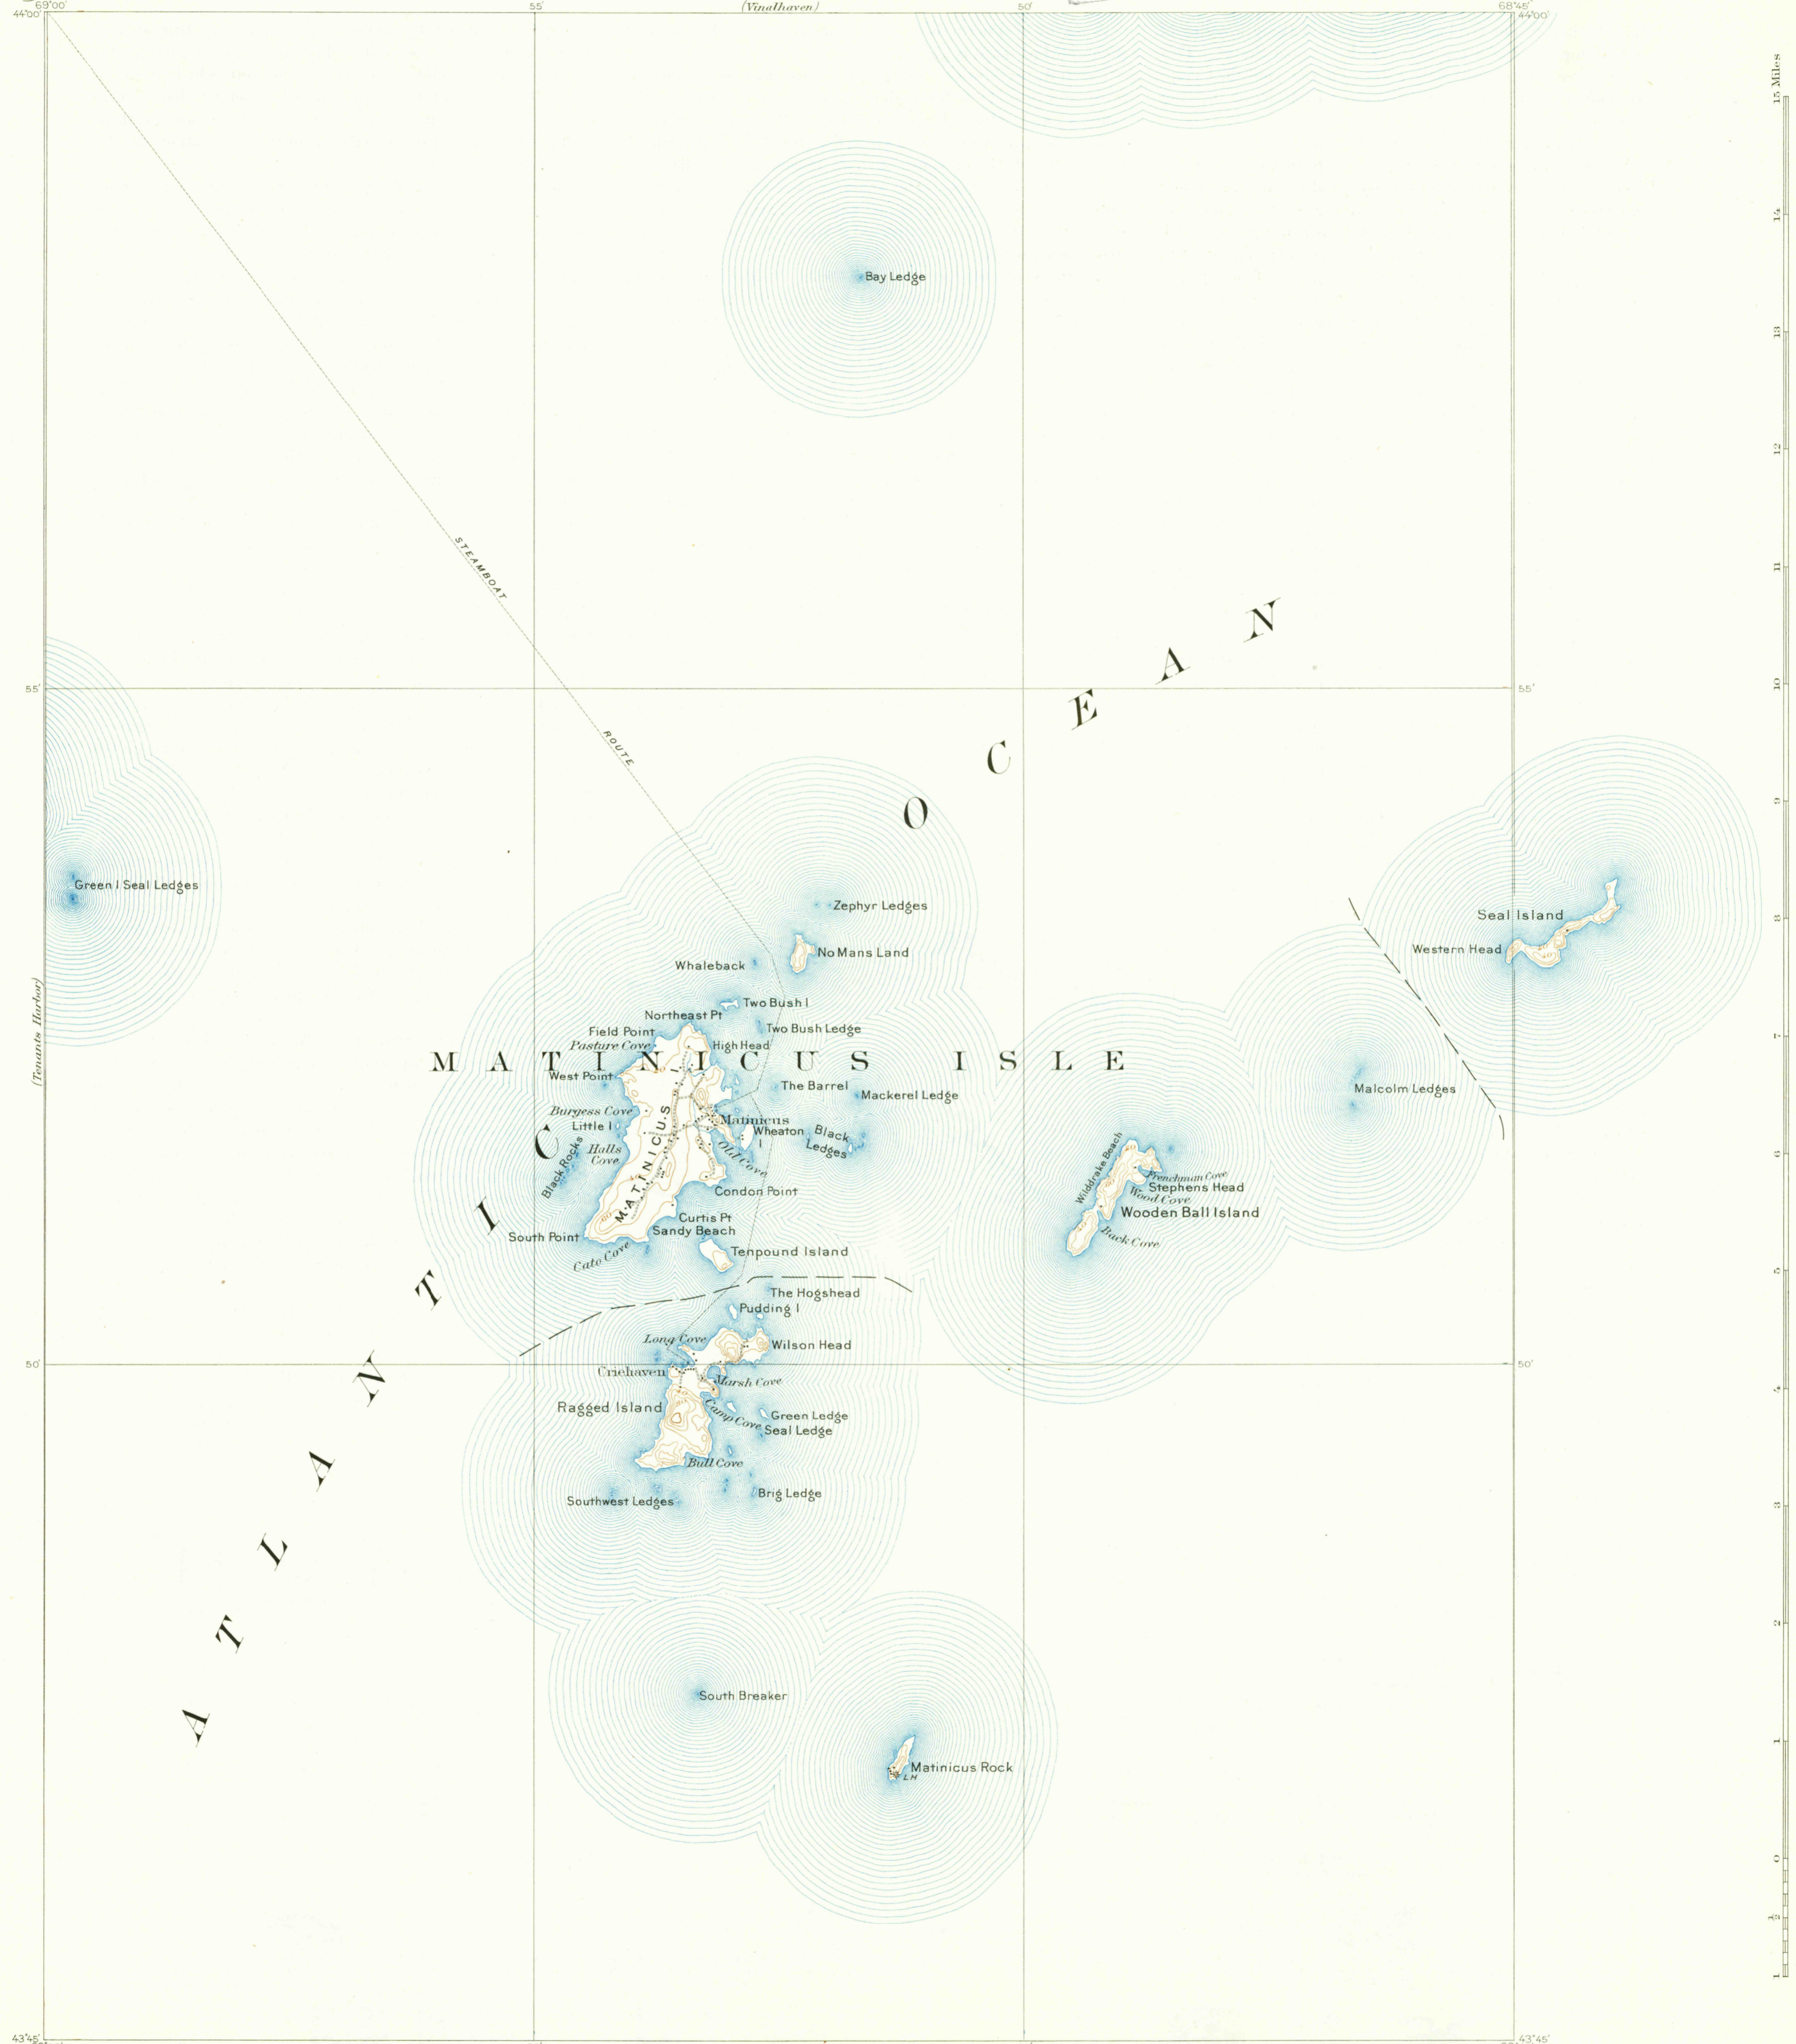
69°00' 55' (Vinalhaven) 50' 68°45'
44°00' 44°00'

15 Miles
14
13
12
11
10
9
8
7
6
5
4
3
2
1
0
½
1

Bay Ledge

STEAMBOAT ROUTE

55' 55'

ATLANTIC OCEAN

Green I Seal Ledges

(Tenants Harbor)

Zephyr Ledges
No Mans Land
Whaleback
Two Bush I
Northeast Pt
Two Bush Ledge
Field Point
Pasture Cove
High Head
MATINICUS ISLE
West Point
The Barrel
Mackerel Ledge
Burgess Cove
Matinicus
Little I
Wheaton I
Black Ledges
Halls Cove
Black Rocks
Old Cove
MATINICUS
Condon Point
Curtis Pt
Sandy Beach
South Point
Tenpound Island
Cato Cove

Seal Island
Western Head
Malcolm Ledges
Wilddrake Beach
Frenchman Cove
Stephens Head
Wood Cove
Wooden Ball Island
Back Cove

The Hogshead
Pudding I
Long Cove
Wilson Head
50' 50'
Criehaven
Marsh Cove
Ragged Island
Green Ledge
Camp Cove
Seal Ledge
Bull Cove
Southwest Ledges
Brig Ledge

South Breaker
Matinicus Rock
LH

43°45' 43°45'